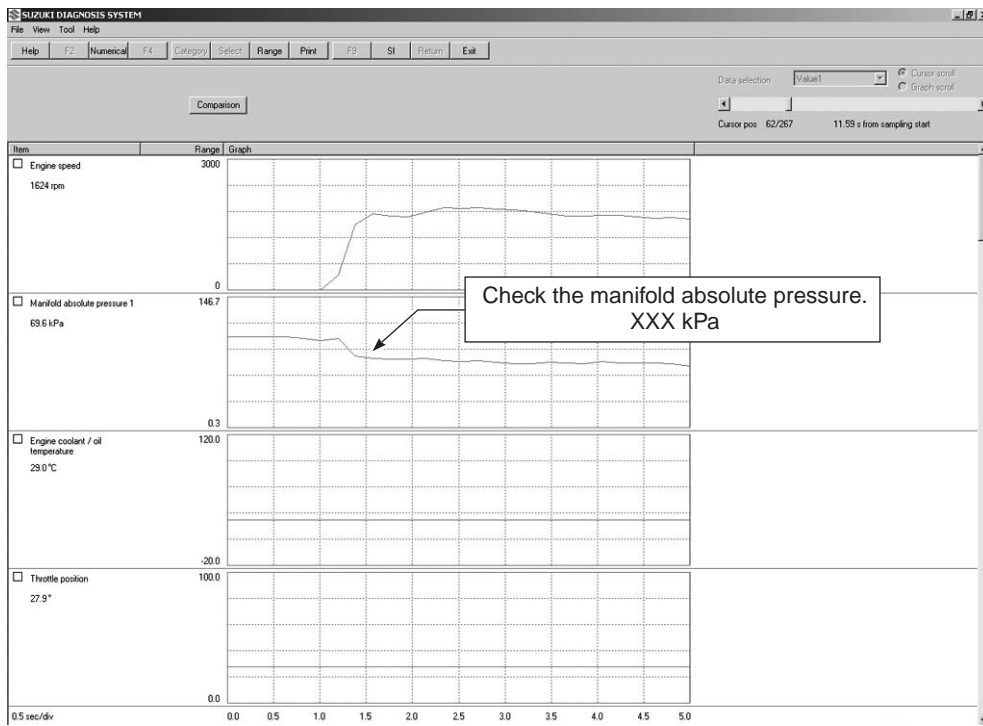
SUZUKI DIAGNOSIS SYSTEM

File View Tool Help

Help F2 Numerical F4 Category Select Range Print F9 SI Return Exit

Comparison

Data selection Value1

Cursor scroll
Graph scroll

Cursor pos 62/267 11.59 s from sampling start

Item Range Graph

Engine speed
1624 rpm
3000
0

Manifold absolute pressure 1
69.6 kPa
146.7
0.3

Check the manifold absolute pressure.
XXX kPa

Engine coolant / oil temperature
29.0°C
120.0
-20.0

Throttle position
27.9°
100.0
0.0

0.5 sec/div 0.0 0.5 1.0 1.5 2.0 2.5 3.0 3.5 4.0 4.5 5.0